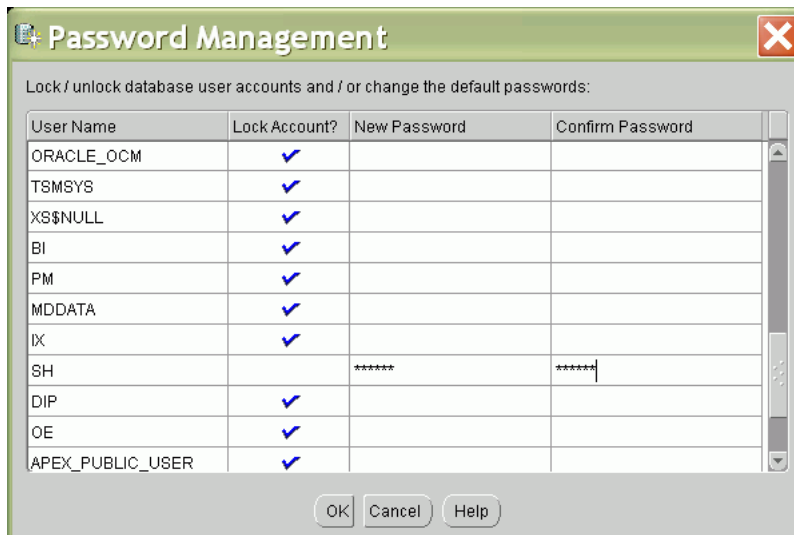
Password Management

Lock / unlock database user accounts and / or change the default passwords:

| User Name | Lock Account? | New Password | Confirm Password |
|---|---|---|---|
| ORACLE_OCM | ✔ | | |
| TSMSYS | ✔ | | |
| XS$NULL | ✔ | | |
| BI | ✔ | | |
| PM | ✔ | | |
| MDDATA | ✔ | | |
| IX | ✔ | | |
| SH | | ****** | ****** |
| DIP | ✔ | | |
| OE | ✔ | | |
| APEX_PUBLIC_USER | ✔ | | |

OK Cancel Help